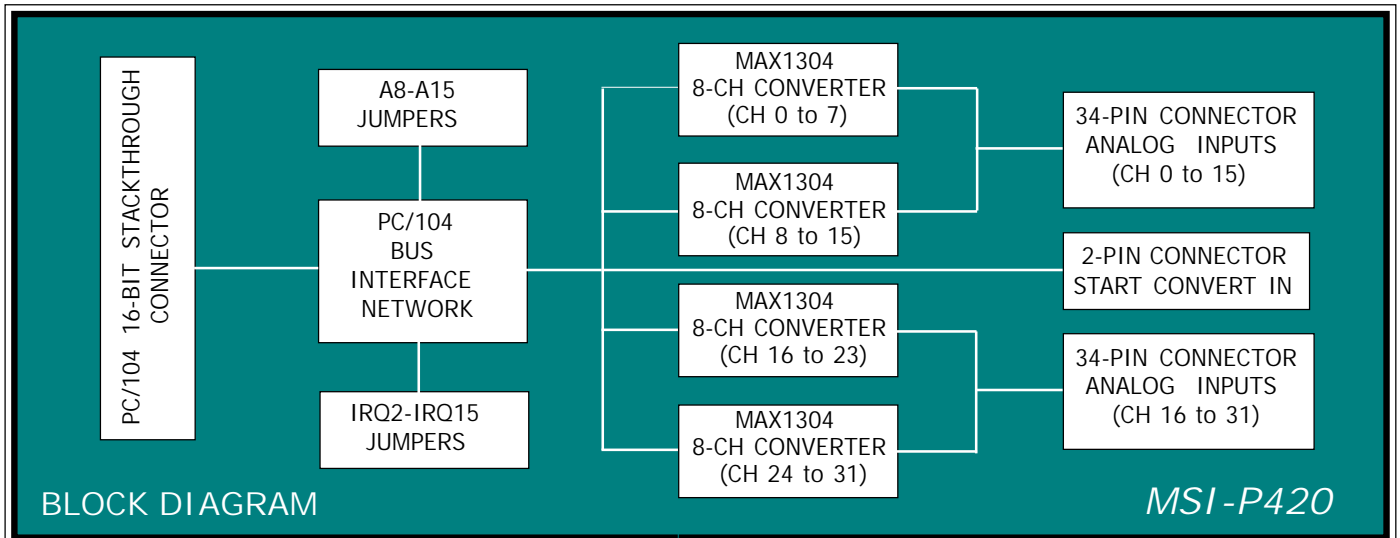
PC/104 16-BIT STACKTHROUGH CONNECTOR

A8-A15 JUMPERS

PC/104 BUS INTERFACE NETWORK

IRQ2-IRQ15 JUMPERS

MAX1304 8-CH CONVERTER (CH 0 to 7)

MAX1304 8-CH CONVERTER (CH 8 to 15)

MAX1304 8-CH CONVERTER (CH 16 to 23)

MAX1304 8-CH CONVERTER (CH 24 to 31)

34-PIN CONNECTOR ANALOG INPUTS (CH 0 to 15)

2-PIN CONNECTOR START CONVERT IN

34-PIN CONNECTOR ANALOG INPUTS (CH 16 to 31)

BLOCK DIAGRAM

MSI-P420